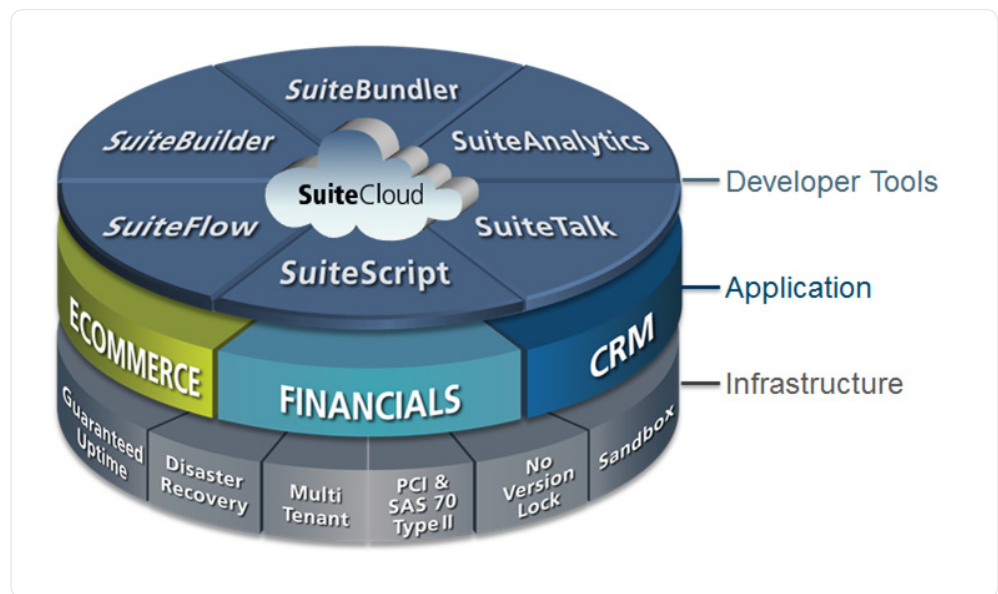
SuiteBundler
SuiteBuilder
SuiteAnalytics
SuiteCloud
SuiteFlow
SuiteTalk
SuiteScript
Developer Tools
Application
ECOMMERCE
FINANCIALS
CRM
Infrastructure
Guaranteed Uptime
Disaster Recovery
Multi Tenant
PCI & SAS 70 Type II
No Version Lock
Sandbox